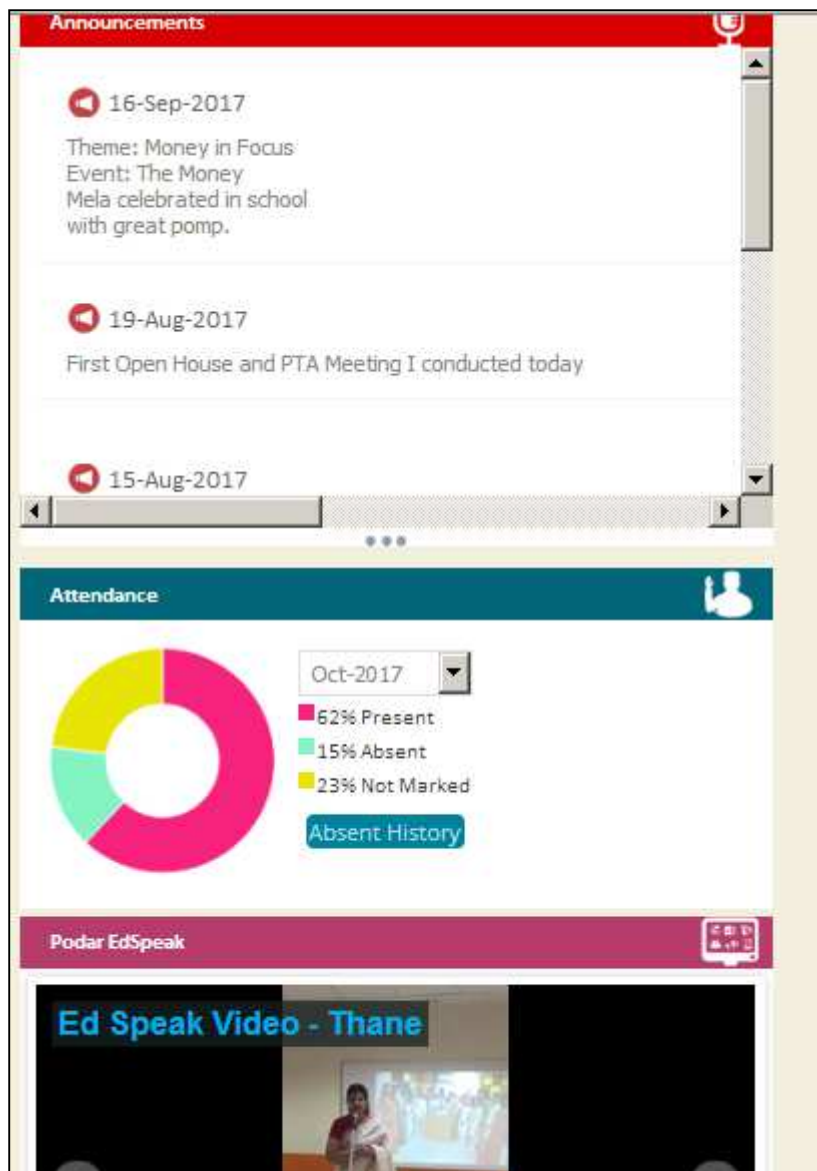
Announcements

16-Sep-2017

Theme: Money in Focus
Event: The Money
Mela celebrated in school
with great pomp.

19-Aug-2017

First Open House and PTA Meeting I conducted today

15-Aug-2017

Attendance

Oct-2017

62% Present
15% Absent
23% Not Marked

Absent History

Podar EdSpeak

Ed Speak Video - Thane